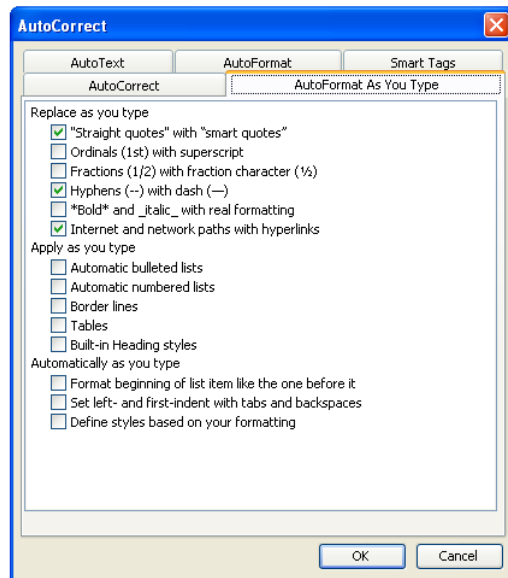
AutoCorrect

AutoText
AutoFormat
Smart Tags
AutoCorrect
AutoFormat As You Type

Replace as you type
"Straight quotes" with “smart quotes”
Ordinals (1st) with superscript
Fractions (1/2) with fraction character (½)
Hyphens (--) with dash (—)
*Bold* and _italic_ with real formatting
Internet and network paths with hyperlinks
Apply as you type
Automatic bulleted lists
Automatic numbered lists
Border lines
Tables
Built-in Heading styles
Automatically as you type
Format beginning of list item like the one before it
Set left- and first-indent with tabs and backspaces
Define styles based on your formatting

OK
Cancel